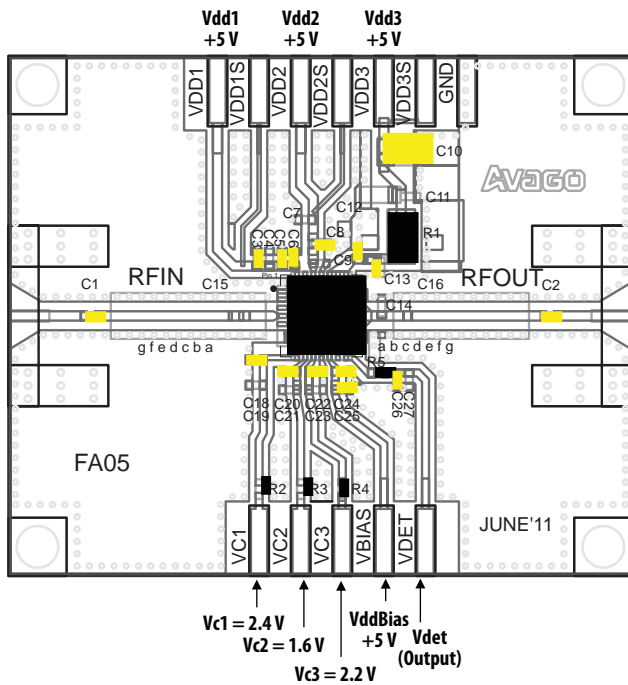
Vdd1
+5 V

Vdd2
+5 V

Vdd3
+5 V

VDD1
VDD1S
VDD2
VDD2S
VDD3
VDD3S
GND

C10

AVAGO

C11
C7
C12
R1
C3
C4
C5
C6
C8
C9
Pin 1
C13
C15
C16
RFIN
RFOUT
C1
C2
C14
gfedcba
abcdefg
R5
C18
C19
C20
C21
C22
C23
C24
C25
C26
C27

FA05

R2
R3
R4

JUNE'11

VC1
VC2
VC3
VBIAS
VDET

Vc1 = 2.4 V
Vc2 = 1.6 V
Vc3 = 2.2 V
VddBias
+5 V
Vdet
(Output)